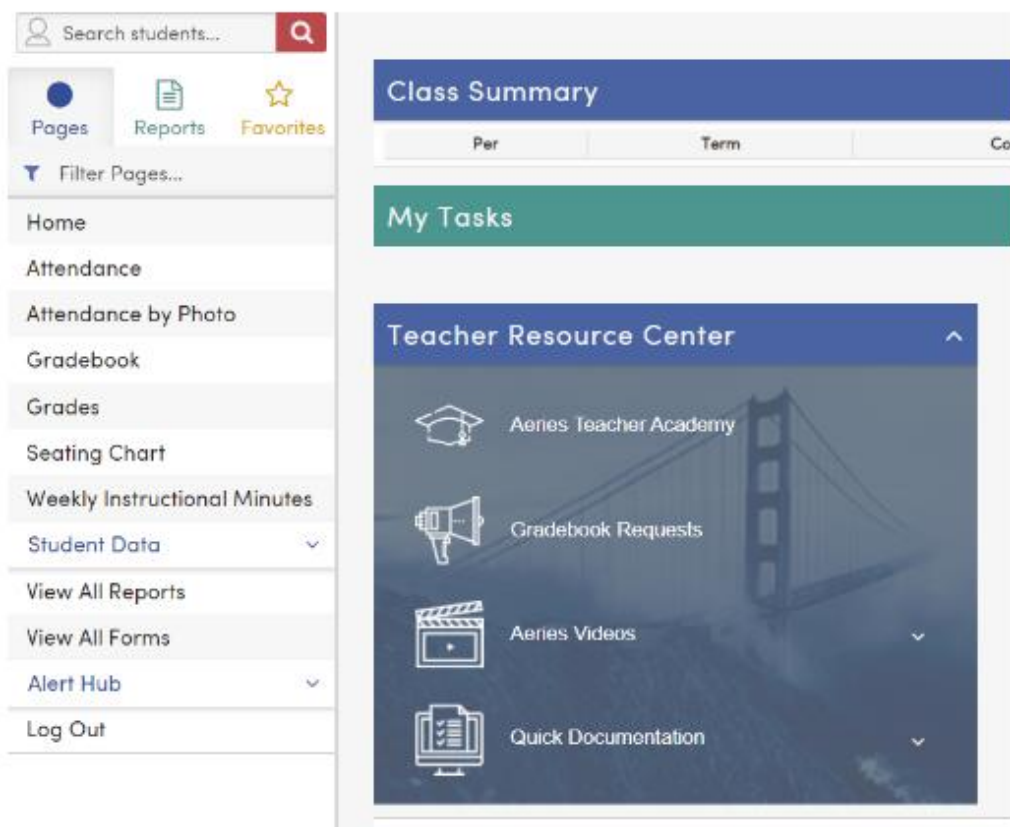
Search students...

Pages
Reports
Favorites

Filter Pages...

Home
Attendance
Attendance by Photo
Gradebook
Grades
Seating Chart
Weekly Instructional Minutes
Student Data
View All Reports
View All Forms
Alert Hub
Log Out

Class Summary

| Per | Term | Co |
|---|---|---|

My Tasks

Teacher Resource Center

Aeries Teacher Academy
Gradebook Requests
Aeries Videos
Quick Documentation